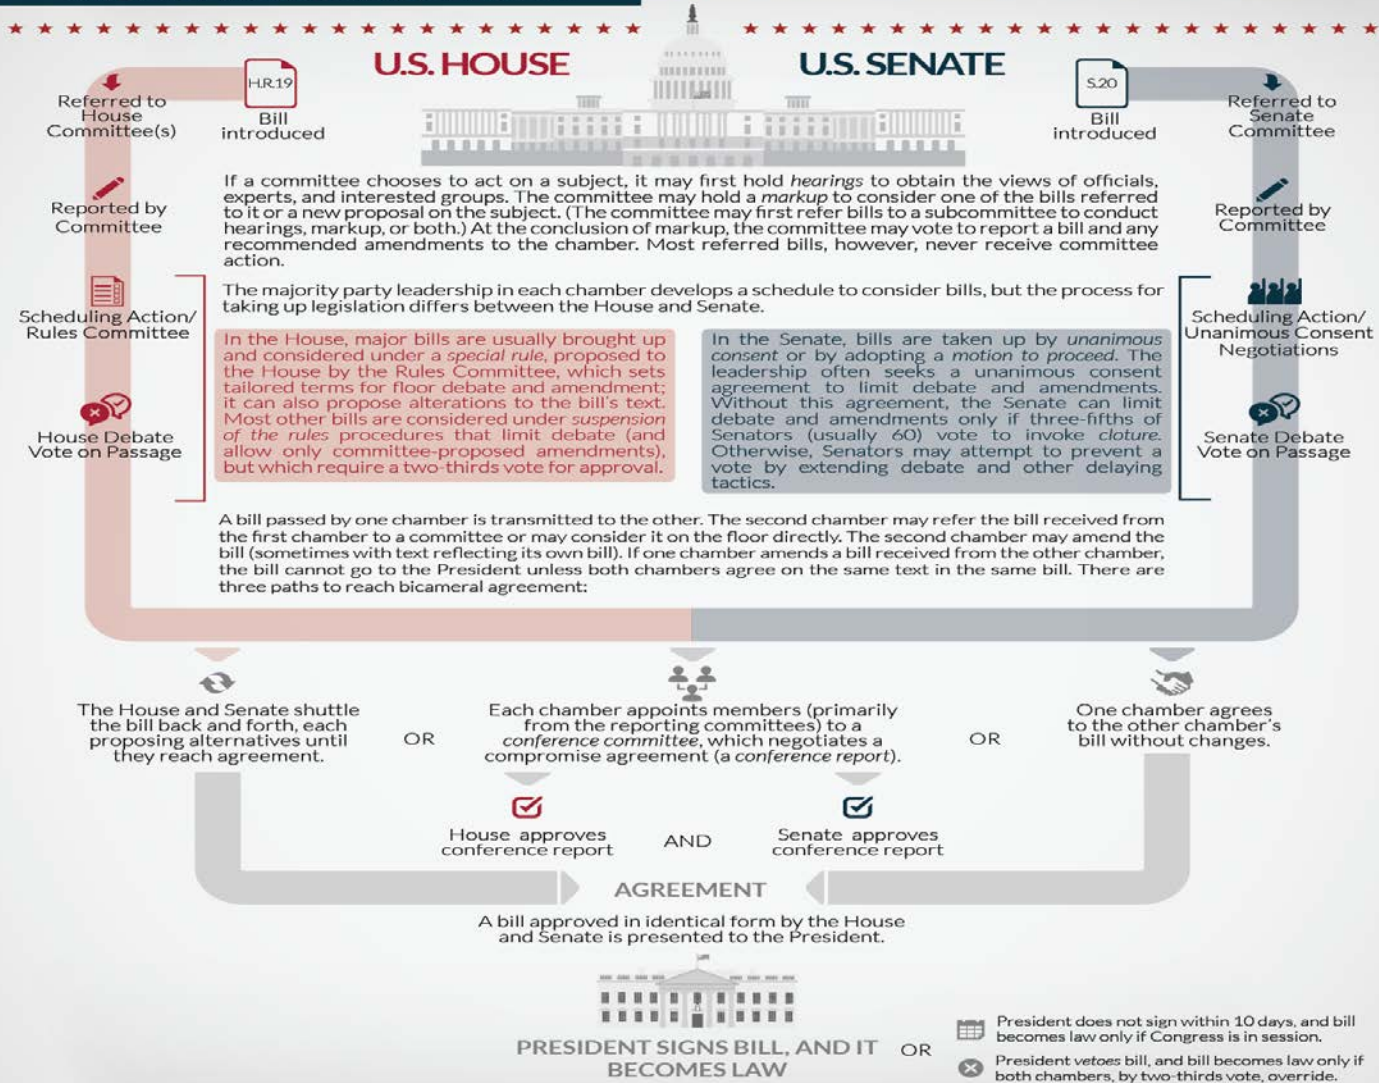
U.S. HOUSE

U.S. SENATE

H.R.19
Bill introduced

Referred to House Committee(s)

S.20
Bill introduced

Referred to Senate Committee

If a committee chooses to act on a subject, it may first hold *hearings* to obtain the views of officials, experts, and interested groups. The committee may hold a *markup* to consider one of the bills referred to it or a new proposal on the subject. (The committee may first refer bills to a subcommittee to conduct hearings, markup, or both.) At the conclusion of markup, the committee may vote to report a bill and any recommended amendments to the chamber. Most referred bills, however, never receive committee action.

Reported by Committee

Reported by Committee

Scheduling Action/ Rules Committee

The majority party leadership in each chamber develops a schedule to consider bills, but the process for taking up legislation differs between the House and Senate.

Scheduling Action/ Unanimous Consent Negotiations

In the House, major bills are usually brought up and considered under a *special rule*, proposed to the House by the Rules Committee, which sets tailored terms for floor debate and amendment; it can also propose alterations to the bill's text. Most other bills are considered under *suspension of the rules* procedures that limit debate (and allow only committee-proposed amendments), but which require a two-thirds vote for approval.

In the Senate, bills are taken up by *unanimous consent* or by adopting a *motion to proceed*. The leadership often seeks a unanimous consent agreement to limit debate and amendments. Without this agreement, the Senate can limit debate and amendments only if three-fifths of Senators (usually 60) vote to invoke *cloture*. Otherwise, Senators may attempt to prevent a vote by extending debate and other delaying tactics.

House Debate Vote on Passage

Senate Debate Vote on Passage

A bill passed by one chamber is transmitted to the other. The second chamber may refer the bill received from the first chamber to a committee or may consider it on the floor directly. The second chamber may amend the bill (sometimes with text reflecting its own bill). If one chamber amends a bill received from the other chamber, the bill cannot go to the President unless both chambers agree on the same text in the same bill. There are three paths to reach bicameral agreement:

The House and Senate shuttle the bill back and forth, each proposing alternatives until they reach agreement.

OR

Each chamber appoints members (primarily from the reporting committees) to a *conference committee*, which negotiates a compromise agreement (a *conference report*).

OR

One chamber agrees to the other chamber's bill without changes.

House approves conference report

AND

Senate approves conference report

AGREEMENT

A bill approved in identical form by the House and Senate is presented to the President.

PRESIDENT SIGNS BILL, AND IT BECOMES LAW

OR

President does not sign within 10 days, and bill becomes law only if Congress is in session.

President *vetoes* bill, and bill becomes law only if both chambers, by two-thirds vote, override.